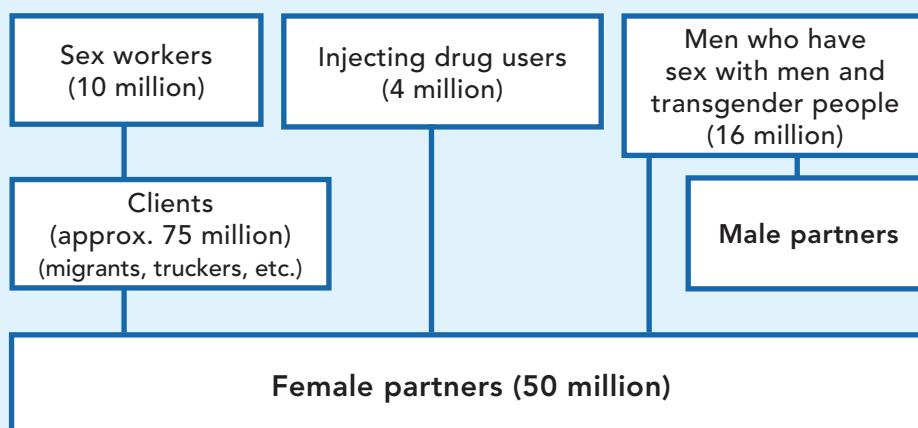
Sex workers
(10 million)

Injecting drug users
(4 million)

Men who have sex with men and transgender people
(16 million)

Clients
(approx. 75 million)
(migrants, truckers, etc.)

Male partners

Female partners (50 million)